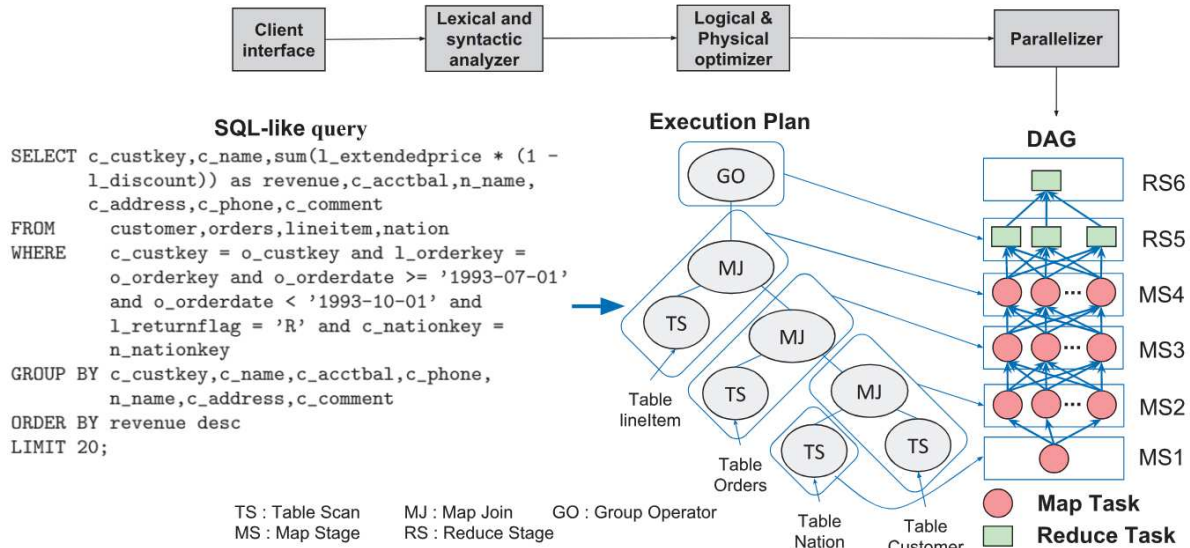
Client interface

Lexical and syntactic analyzer

Logical & Physical optimizer

Parallelizer

SQL-like query

SELECT c_custkey,c_name,sum(l_extendedprice * (1 - l_discount)) as revenue,c_acctbal,n_name, c_address,c_phone,c_comment
FROM customer,orders,lineitem,nation
WHERE c_custkey = o_custkey and l_orderkey = o_orderkey and o_orderdate >= '1993-07-01' and o_orderdate < '1993-10-01' and l_returnflag = 'R' and c_nationkey = n_nationkey
GROUP BY c_custkey,c_name,c_acctbal,c_phone, n_name,c_address,c_comment
ORDER BY revenue desc
LIMIT 20;

Execution Plan

GO

MJ

TS

MJ

TS

MJ

TS

TS

Table lineItem

Table Orders

Table Nation

Table Customer

DAG

RS6

RS5

MS4

MS3

MS2

MS1

Map Task

Reduce Task

TS : Table Scan MJ : Map Join GO : Group Operator
MS : Map Stage RS : Reduce Stage